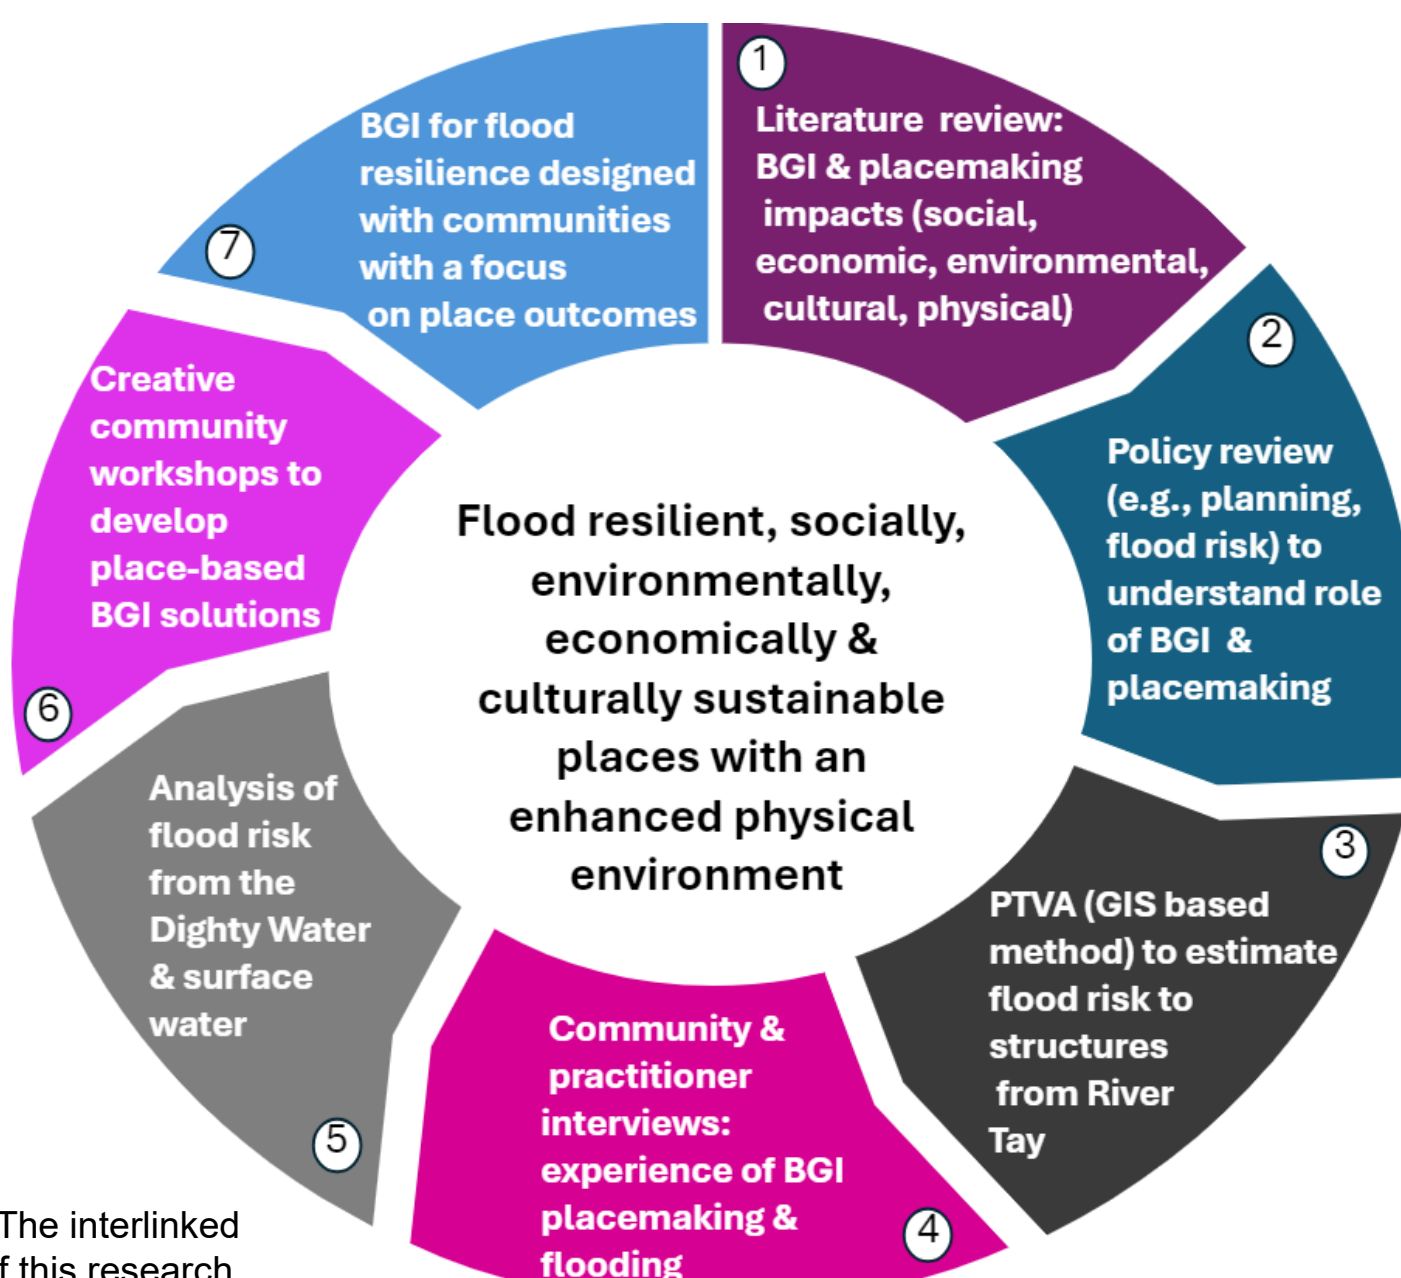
1

Literature review: BGI & placemaking impacts (social, economic, environmental, cultural, physical)

2

Policy review (e.g., planning, flood risk) to understand role of BGI & placemaking

3

PTVA (GIS based method) to estimate flood risk to structures from River Tay

4

Community & practitioner interviews: experience of BGI placemaking & flooding

5

Analysis of flood risk from the Dighty Water & surface water

6

Creative community workshops to develop place-based BGI solutions

7

BGI for flood resilience designed with communities with a focus on place outcomes

Flood resilient, socially, environmentally, economically & culturally sustainable places with an enhanced physical environment

The interlinked
f this research